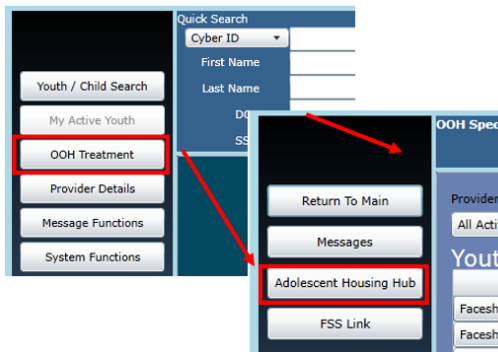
Quick Search
Cyber ID
First Name
Last Name
DO
SS
Youth / Child Search
My Active Youth
OOH Treatment
Provider Details
Message Functions
System Functions
OOH Spec
Return To Main
Messages
Adolescent Housing Hub
FSS Link
Provider
All Activ
Yout
Facesh
Facesh